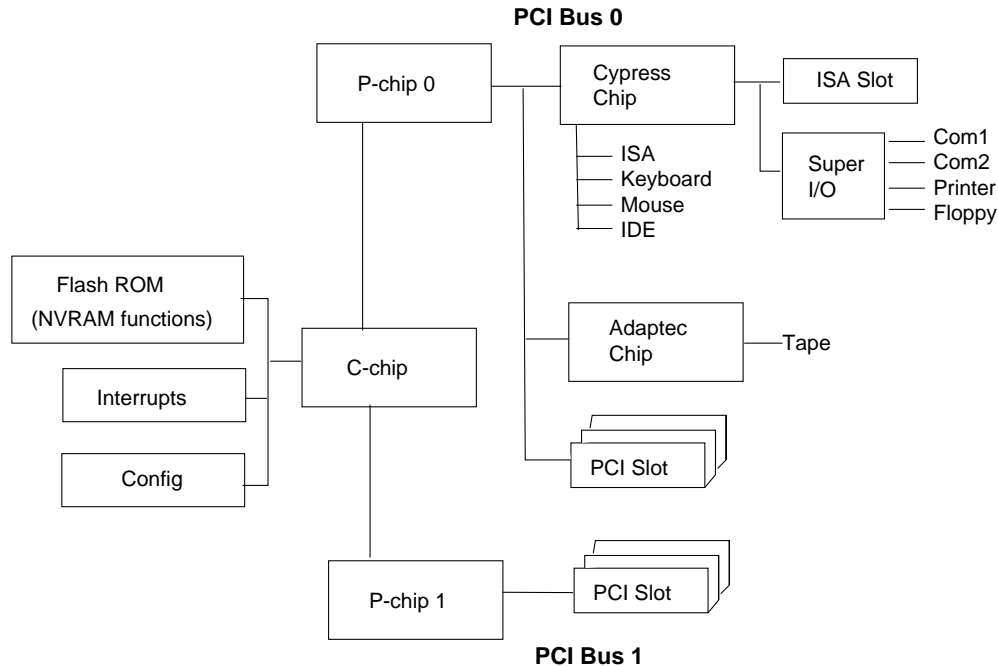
PCI Bus 0

P-chip 0

Cypress Chip

ISA Slot

ISA
Keyboard
Mouse
IDE

Super I/O

Com1
Com2
Printer
Floppy

Flash ROM
(NVRAM functions)

C-chip

Adaptec Chip

Tape

Interrupts

Config

PCI Slot

P-chip 1

PCI Slot

PCI Bus 1